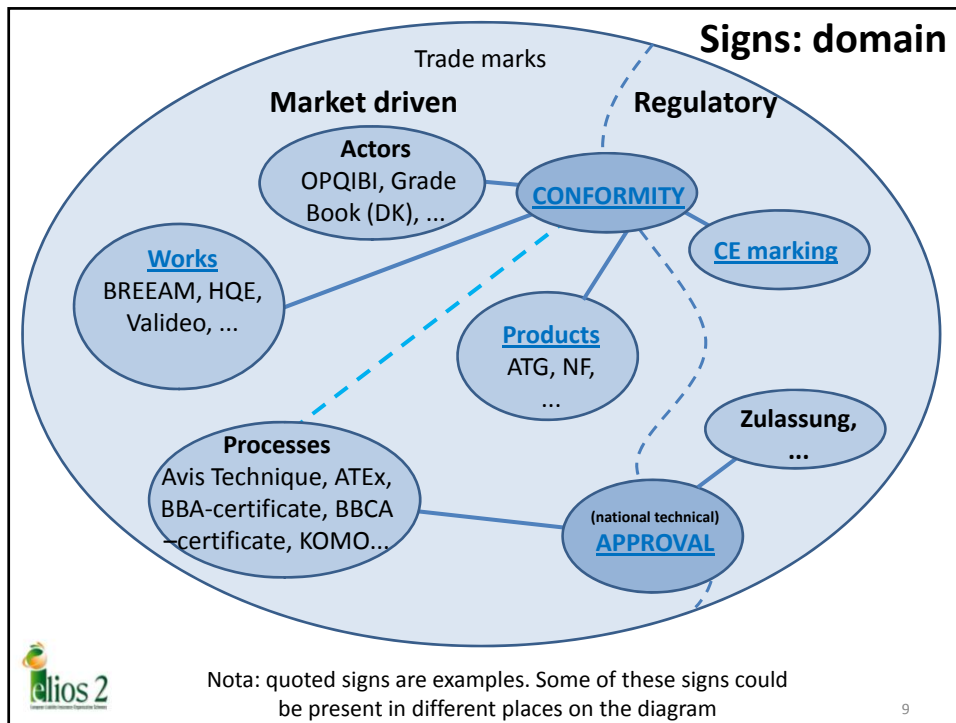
Signs: domain

Trade marks

Market driven

Regulatory

Actors
OPQIBI, Grade Book (DK), ...

CONFORMITY

CE marking

Works
BREEAM, HQE, Valideo, ...

Products
ATG, NF, ...

Zulassung, ...

Processes
Avis Technique, ATEx, BBA-certificate, BBCA –certificate, KOMO...

(national technical)
APPROVAL

elios 2

Nota: quoted signs are examples. Some of these signs could be present in different places on the diagram

9